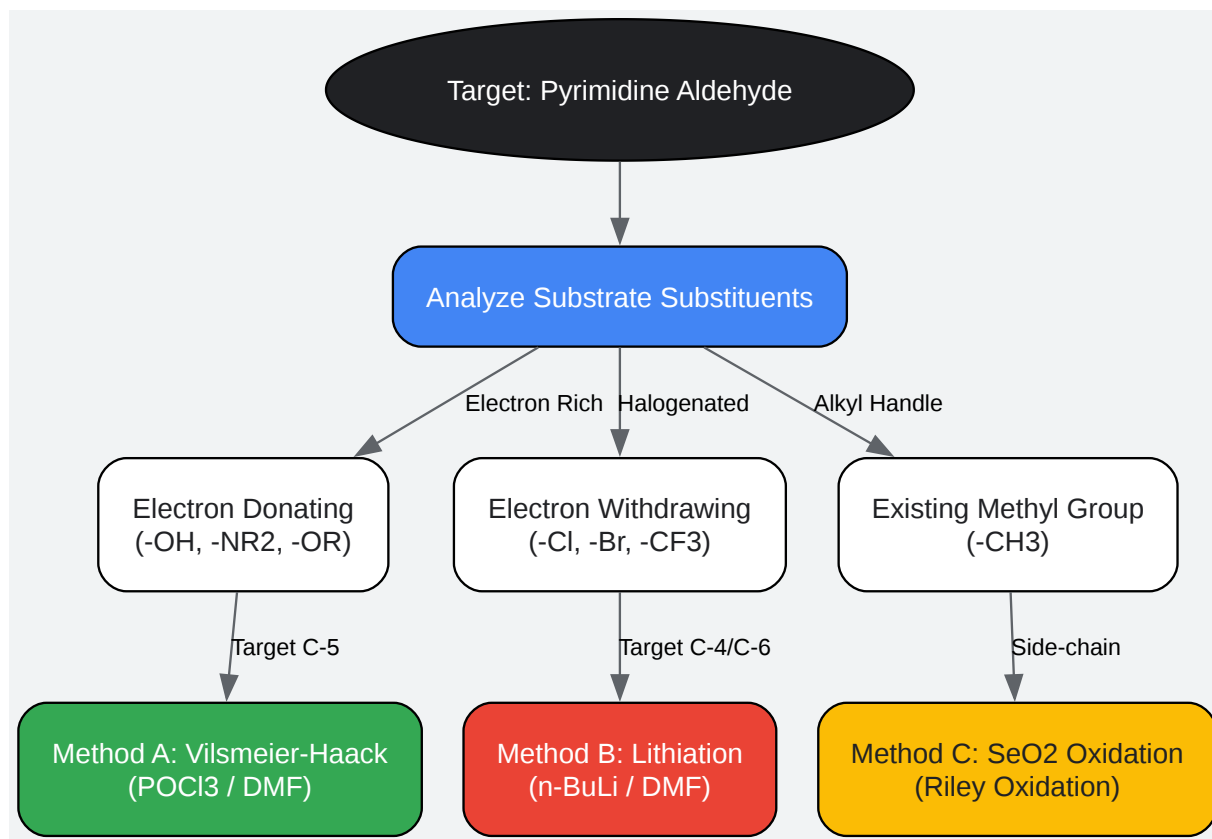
Target: Pyrimidine Aldehyde

Analyze Substrate Substituents

Electron Rich

Halogenated

Alkyl Handle

Electron Donating (-OH, -NR2, -OR)

Electron Withdrawing (-Cl, -Br, -CF3)

Existing Methyl Group (-CH3)

Target C-5

Target C-4/C-6

Side-chain

Method A: Vilsmeier-Haack (POCl3 / DMF)

Method B: Lithiation (n-BuLi / DMF)

Method C: SeO2 Oxidation (Riley Oxidation)